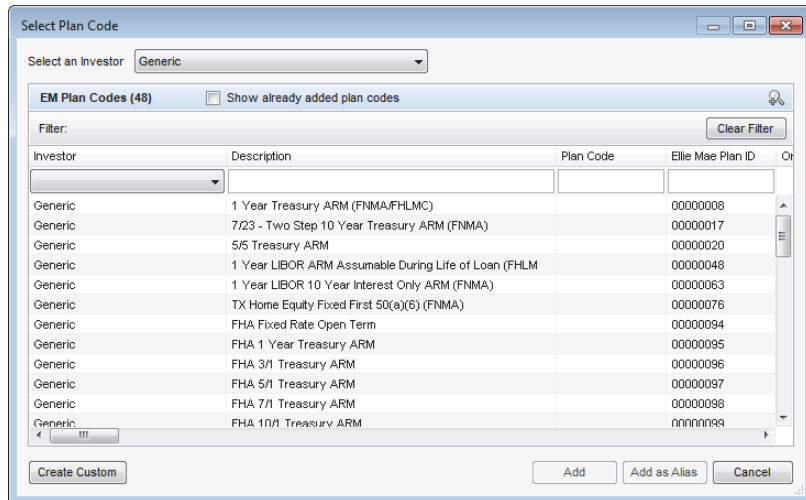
Select Plan Code

Select an Investor Generic

EM Plan Codes (48) Show already added plan codes

Filter: Clear Filter

| Investor | Description | Plan Code | Ellie Mae Plan ID | Or |
|---|---|---|---|---|
| | | | | |
| Generic | 1 Year Treasury ARM (FNMA/FHLMC) | | 00000008 | |
| Generic | 7/23 - Two Step 10 Year Treasury ARM (FNMA) | | 00000017 | |
| Generic | 5/5 Treasury ARM | | 00000020 | |
| Generic | 1 Year LIBOR ARM Assumable During Life of Loan (FHLM | | 00000048 | |
| Generic | 1 Year LIBOR 10 Year Interest Only ARM (FNMA) | | 00000063 | |
| Generic | TX Home Equity Fixed First 50(a)(6) (FNMA) | | 00000076 | |
| Generic | FHA Fixed Rate Open Term | | 00000094 | |
| Generic | FHA 1 Year Treasury ARM | | 00000095 | |
| Generic | FHA 3/1 Treasury ARM | | 00000096 | |
| Generic | FHA 5/1 Treasury ARM | | 00000097 | |
| Generic | FHA 7/1 Treasury ARM | | 00000098 | |
| Generic | FHA 10/1 Treasury ARM | | 00000099 | |

Create Custom Add Add as Alias Cancel